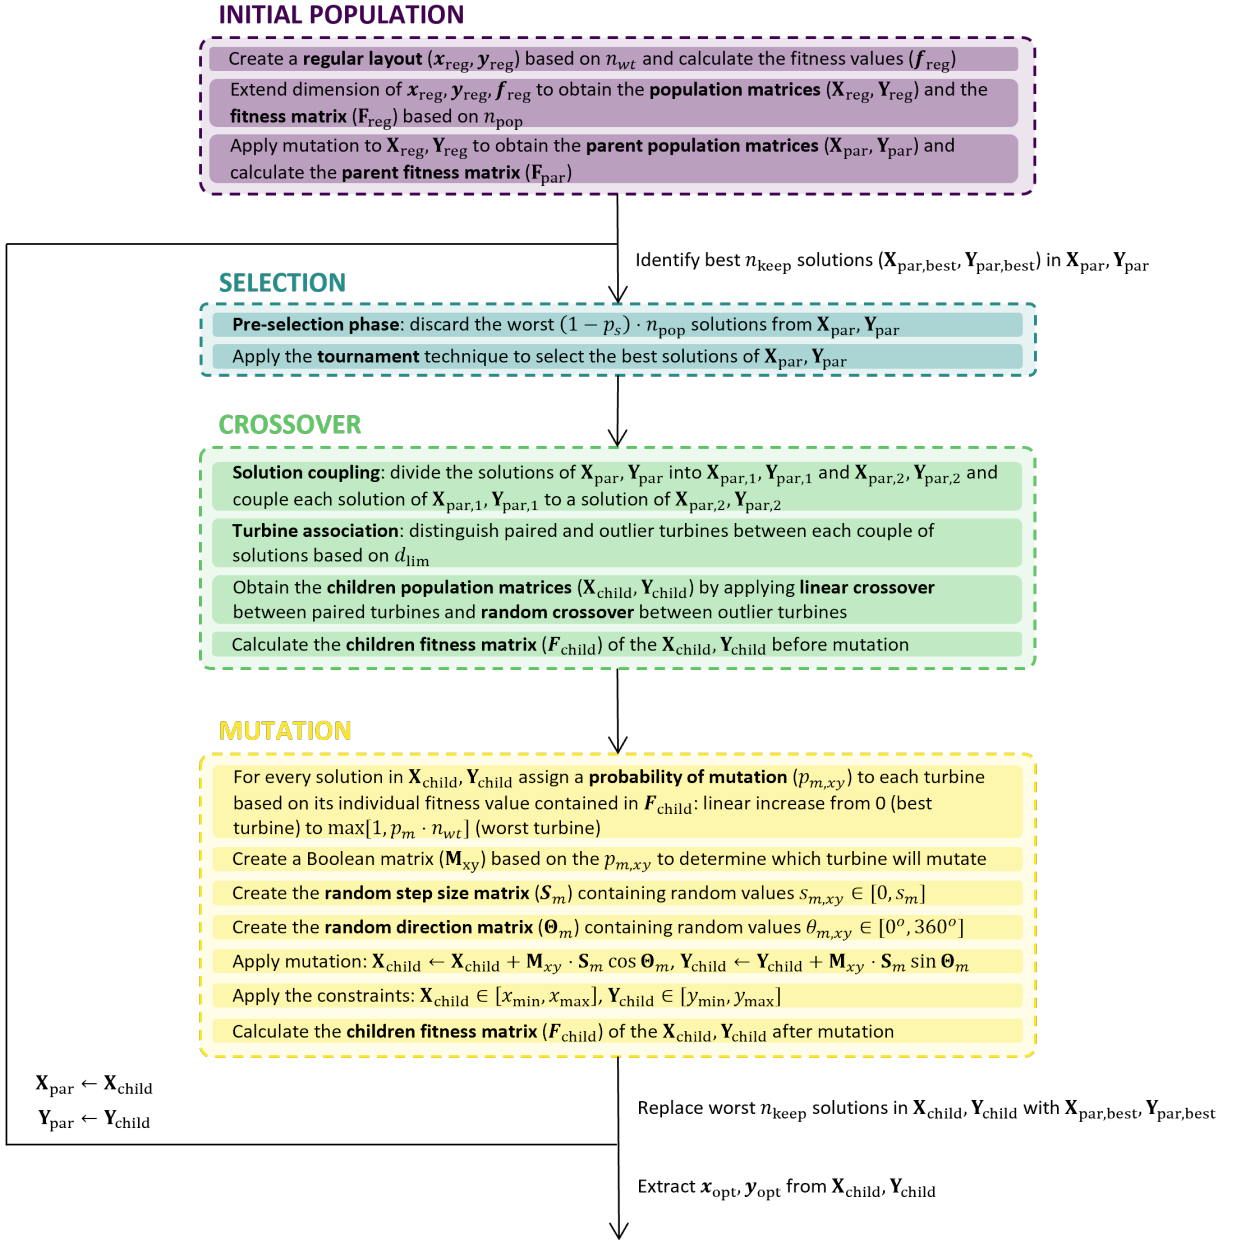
INITIAL POPULATION

Create a **regular layout** ($\boldsymbol{x}_{\text{reg}}, \boldsymbol{y}_{\text{reg}}$) based on $n_{wt}$ and calculate the fitness values ($\boldsymbol{f}_{\text{reg}}$)

Extend dimension of $\boldsymbol{x}_{\text{reg}}, \boldsymbol{y}_{\text{reg}}, \boldsymbol{f}_{\text{reg}}$ to obtain the **population matrices** ($\mathbf{X}_{\text{reg}}, \mathbf{Y}_{\text{reg}}$) and the **fitness matrix** ($\mathbf{F}_{\text{reg}}$) based on $n_{\text{pop}}$

Apply mutation to $\mathbf{X}_{\text{reg}}, \mathbf{Y}_{\text{reg}}$ to obtain the **parent population matrices** ($\mathbf{X}_{\text{par}}, \mathbf{Y}_{\text{par}}$) and calculate the **parent fitness matrix** ($\mathbf{F}_{\text{par}}$)

Identify best $n_{\text{keep}}$ solutions ($\mathbf{X}_{\text{par,best}}, \mathbf{Y}_{\text{par,best}}$) in $\mathbf{X}_{\text{par}}, \mathbf{Y}_{\text{par}}$

SELECTION

**Pre-selection phase**: discard the worst $(1-p_s) \cdot n_{\text{pop}}$ solutions from $\mathbf{X}_{\text{par}}, \mathbf{Y}_{\text{par}}$

Apply the **tournament** technique to select the best solutions of $\mathbf{X}_{\text{par}}, \mathbf{Y}_{\text{par}}$

CROSSOVER

**Solution coupling**: divide the solutions of $\mathbf{X}_{\text{par}}, \mathbf{Y}_{\text{par}}$ into $\mathbf{X}_{\text{par,1}}, \mathbf{Y}_{\text{par,1}}$ and $\mathbf{X}_{\text{par,2}}, \mathbf{Y}_{\text{par,2}}$ and couple each solution of $\mathbf{X}_{\text{par,1}}, \mathbf{Y}_{\text{par,1}}$ to a solution of $\mathbf{X}_{\text{par,2}}, \mathbf{Y}_{\text{par,2}}$

**Turbine association**: distinguish paired and outlier turbines between each couple of solutions based on $d_{\text{lim}}$

Obtain the **children population matrices** ($\mathbf{X}_{\text{child}}, \mathbf{Y}_{\text{child}}$) by applying **linear crossover** between paired turbines and **random crossover** between outlier turbines

Calculate the **children fitness matrix** ($\boldsymbol{F}_{\text{child}}$) of the $\mathbf{X}_{\text{child}}, \mathbf{Y}_{\text{child}}$ before mutation

MUTATION

For every solution in $\mathbf{X}_{\text{child}}, \mathbf{Y}_{\text{child}}$ assign a **probability of mutation** ($p_{m,xy}$) to each turbine based on its individual fitness value contained in $\boldsymbol{F}_{\text{child}}$: linear increase from 0 (best turbine) to $\max[1, p_m \cdot n_{wt}]$ (worst turbine)

Create a Boolean matrix ($\mathbf{M}_{\text{xy}}$) based on the $p_{m,xy}$ to determine which turbine will mutate

Create the **random step size matrix** ($\boldsymbol{S}_m$) containing random values $s_{m,xy} \in [0, s_m]$

Create the **random direction matrix** ($\boldsymbol{\Theta}_m$) containing random values $\theta_{m,xy} \in [0^o, 360^o]$

Apply mutation: $\mathbf{X}_{\text{child}} \leftarrow \mathbf{X}_{\text{child}} + \mathbf{M}_{xy} \cdot \mathbf{S}_m \cos \boldsymbol{\Theta}_m$, $\mathbf{Y}_{\text{child}} \leftarrow \mathbf{Y}_{\text{child}} + \mathbf{M}_{xy} \cdot \mathbf{S}_m \sin \boldsymbol{\Theta}_m$

Apply the constraints: $\mathbf{X}_{\text{child}} \in [x_{\min}, x_{\max}]$, $\mathbf{Y}_{\text{child}} \in [y_{\min}, y_{\max}]$

Calculate the **children fitness matrix** ($\boldsymbol{F}_{\text{child}}$) of the $\mathbf{X}_{\text{child}}, \mathbf{Y}_{\text{child}}$ after mutation

$\mathbf{X}_{\text{par}} \leftarrow \mathbf{X}_{\text{child}}$
$\mathbf{Y}_{\text{par}} \leftarrow \mathbf{Y}_{\text{child}}$

Replace worst $n_{\text{keep}}$ solutions in $\mathbf{X}_{\text{child}}, \mathbf{Y}_{\text{child}}$ with $\mathbf{X}_{\text{par,best}}, \mathbf{Y}_{\text{par,best}}$

Extract $\boldsymbol{x}_{\text{opt}}, \boldsymbol{y}_{\text{opt}}$ from $\mathbf{X}_{\text{child}}, \mathbf{Y}_{\text{child}}$